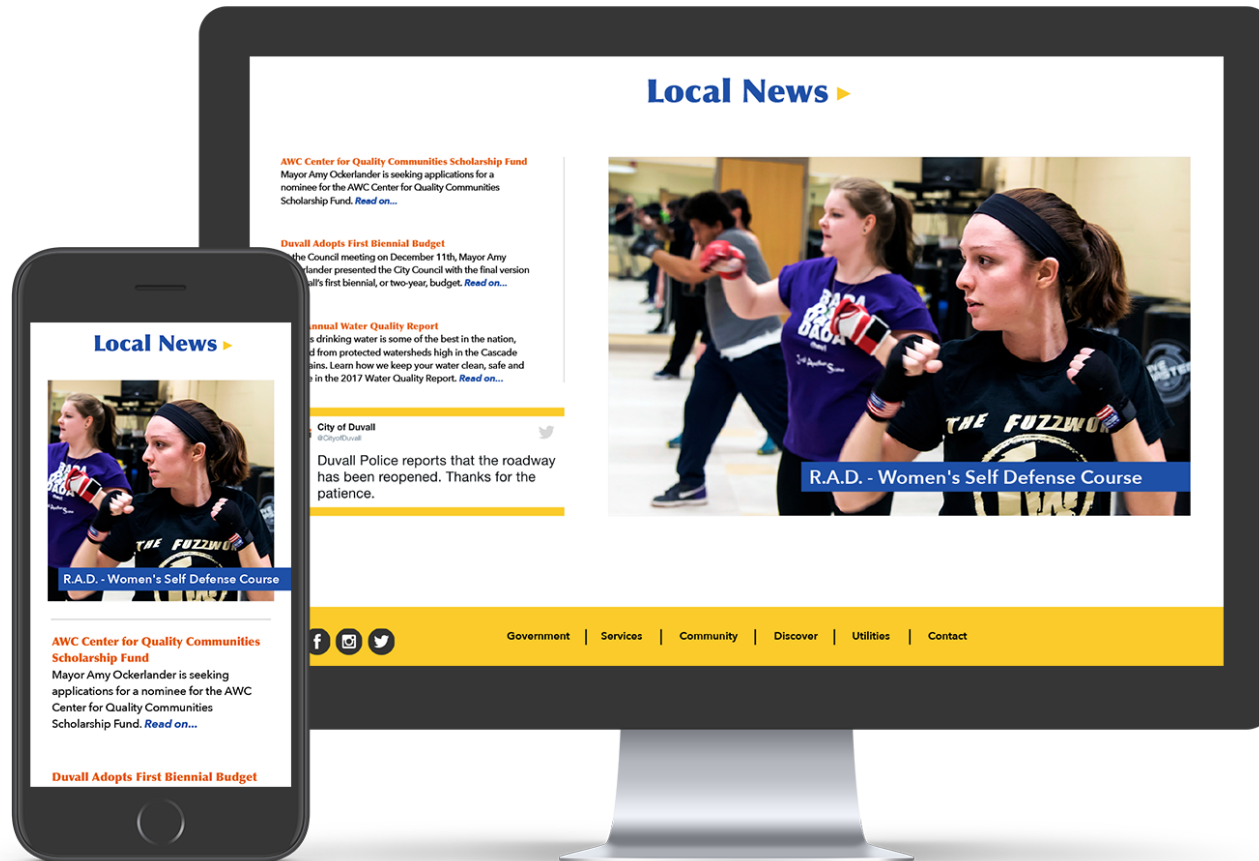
Local News ▸

AWC Center for Quality Communities Scholarship Fund
Mayor Amy Ockerlander is seeking applications for a nominee for the AWC Center for Quality Communities Scholarship Fund. Read on...

Duvall Adopts First Biennial Budget
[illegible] Council meeting on December 11th, Mayor Amy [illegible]rlander presented the City Council with the final version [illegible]ll's first biennial, or two-year, budget. Read on...

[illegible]nnual Water Quality Report
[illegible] drinking water is some of the best in the nation, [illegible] from protected watersheds high in the Cascade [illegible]ains. Learn how we keep your water clean, safe and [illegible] in the 2017 Water Quality Report. Read on...

City of Duvall
@CityofDuvall
Duvall Police reports that the roadway has been reopened. Thanks for the patience.

THE FUZZWO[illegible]

R.A.D. - Women's Self Defense Course

Government | Services | Community | Discover | Utilities | Contact

Local News ▸

THE FUZZWO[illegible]

R.A.D. - Women's Self Defense Course

AWC Center for Quality Communities Scholarship Fund
Mayor Amy Ockerlander is seeking applications for a nominee for the AWC Center for Quality Communities Scholarship Fund. Read on...

Duvall Adopts First Biennial Budget